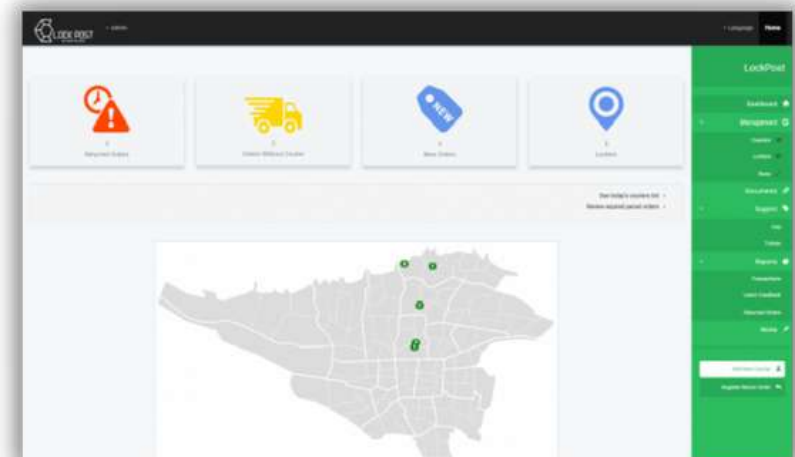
LOCK POST • admin

• Language Home

NEW

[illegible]
Returned Orders

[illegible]
Orders Without Courier

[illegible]
New Orders

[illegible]
Lockers

See today's couriers list •
Review expired parcel orders •

LockPost

Dashboard
Management
Couriers
Lockers
Rates
Documents
Support
FAQ
Tickets
Reports
Transactions
Latest Feedback
Returned Orders
Money

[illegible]
Register Return Order